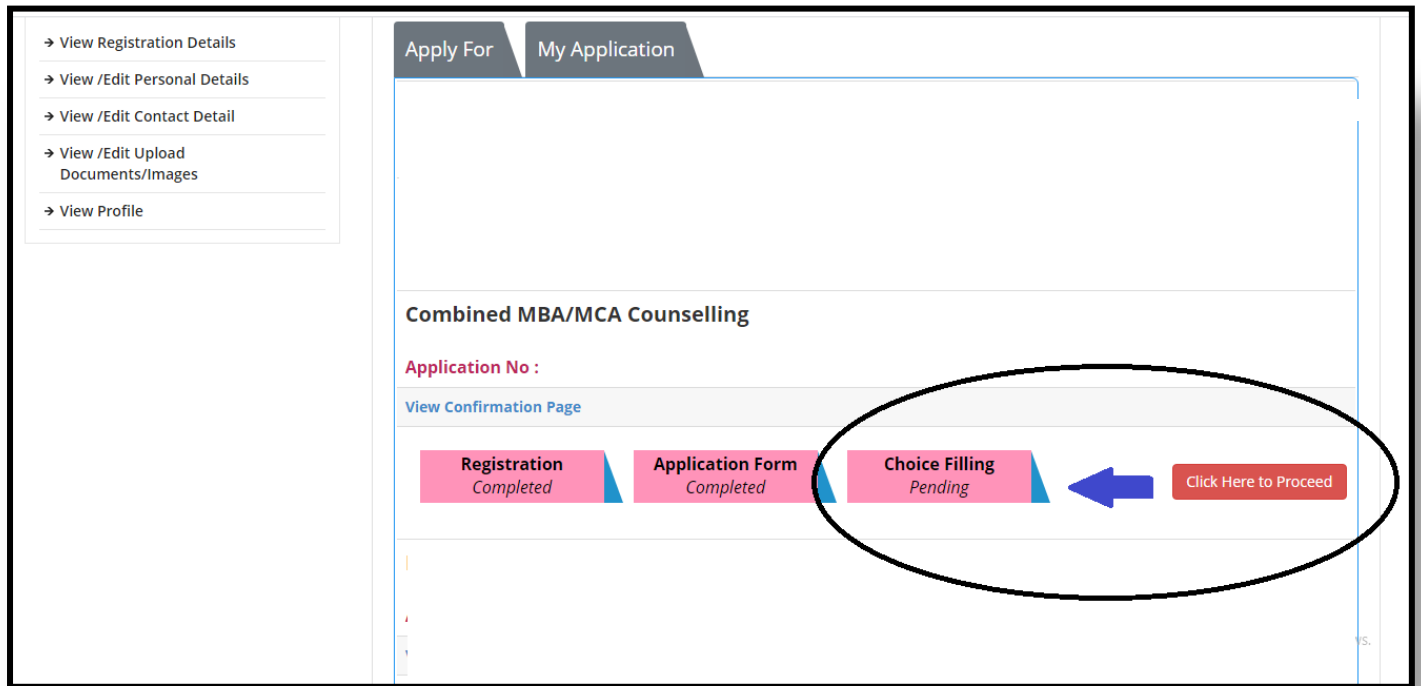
→ View Registration Details
→ View /Edit Personal Details
→ View /Edit Contact Detail
→ View /Edit Upload Documents/Images
→ View Profile

Apply For
My Application

Combined MBA/MCA Counselling

Application No :

View Confirmation Page

Registration
Completed

Application Form
Completed

Choice Filling
Pending

Click Here to Proceed